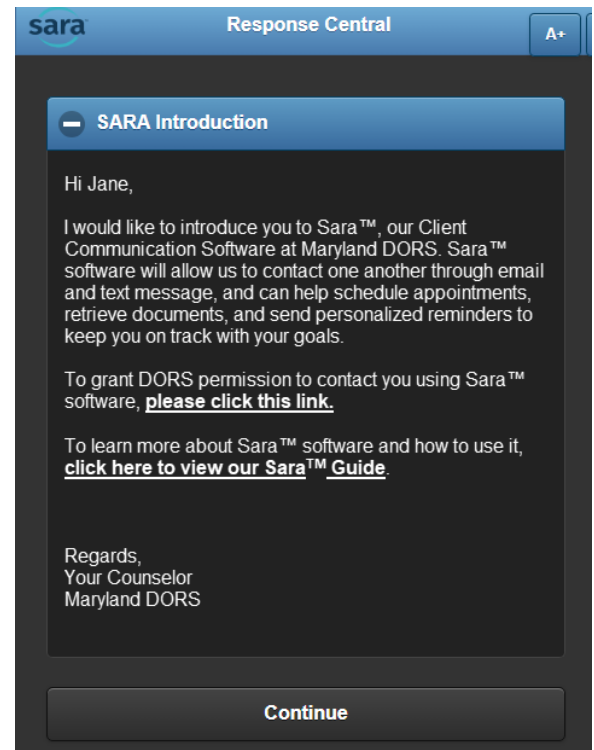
sara Response Central A+

SARA Introduction

Hi Jane,

I would like to introduce you to Sara™, our Client Communication Software at Maryland DORS. Sara™ software will allow us to contact one another through email and text message, and can help schedule appointments, retrieve documents, and send personalized reminders to keep you on track with your goals.

To grant DORS permission to contact you using Sara™ software, please click this link.

To learn more about Sara™ software and how to use it, click here to view our Sara™ Guide.

Regards,
Your Counselor
Maryland DORS

Continue